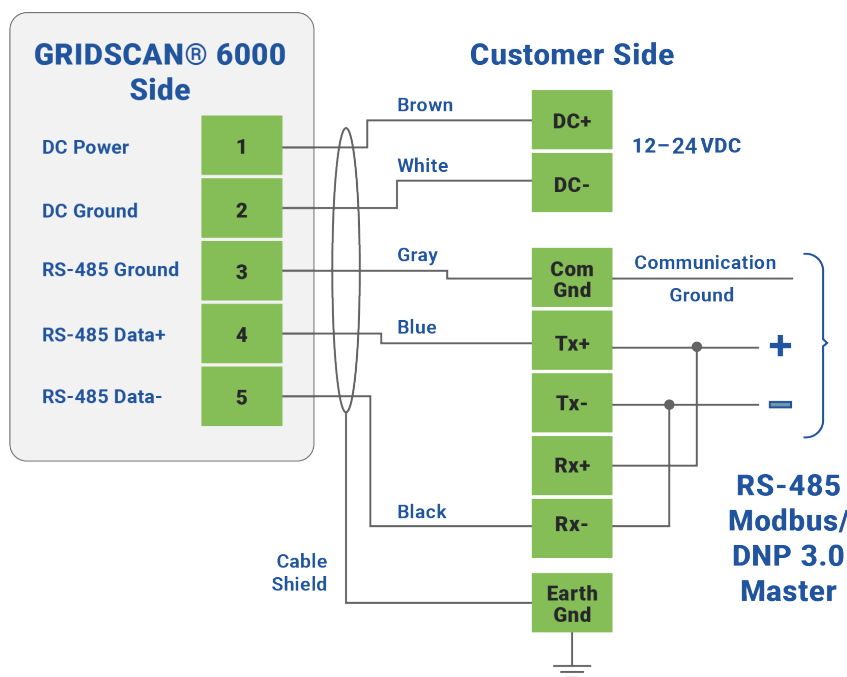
GRIDSCAN® 6000 Side

DC Power
1
DC Ground
2
RS-485 Ground
3
RS-485 Data+
4
RS-485 Data-
5

Customer Side

Brown
White
Gray
Blue
Black

DC+
DC-
12–24 VDC
Com Gnd
Communication Ground
Tx+
Tx-
Rx+
Rx-
+
−

RS-485 Modbus/ DNP 3.0 Master

Cable Shield
Earth Gnd